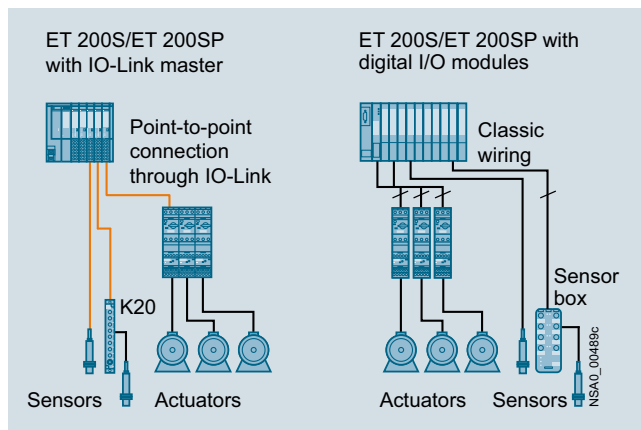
ET 200S/ET 200SP with IO-Link master

Point-to-point connection through IO-Link

K20

Sensors

Actuators

ET 200S/ET 200SP with digital I/O modules

Classic wiring

Sensor box

Actuators

Sensors

NSA0_00489c